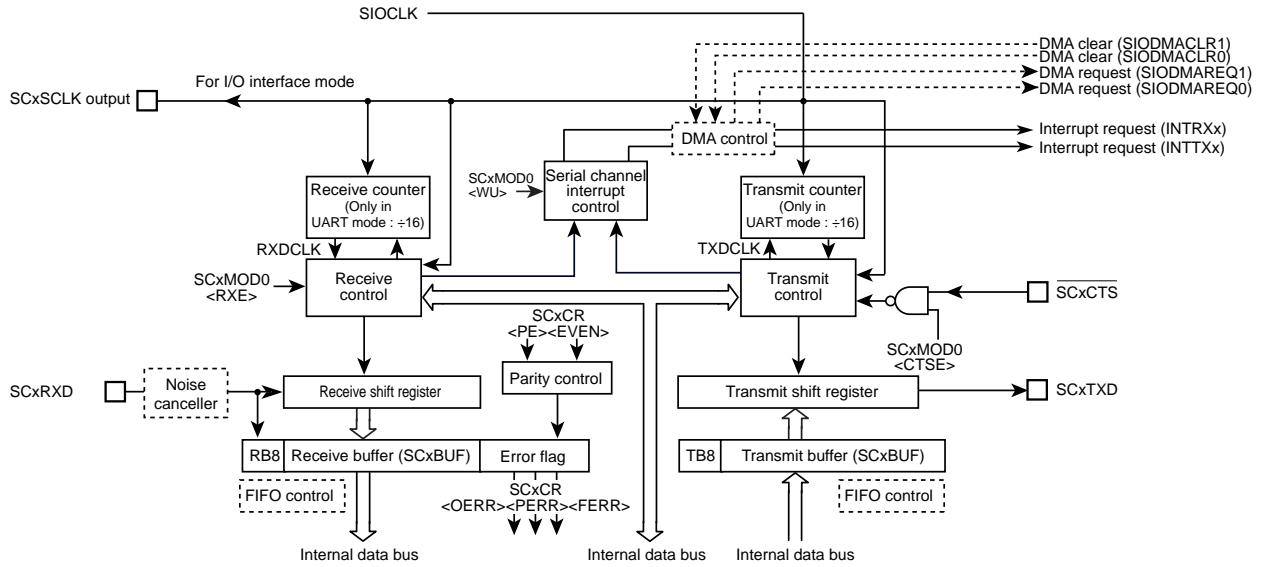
SIOCLK

DMA clear (SIODMACLR1)
DMA clear (SIODMACLR0)
DMA request (SIODMAREQ1)
DMA request (SIODMAREQ0)

For I/O interface mode

SCxSCLK output

DMA control

Interrupt request (INTRXx)
Interrupt request (INTTXx)

Receive counter (Only in UART mode : ÷16)

SCxMOD0 <WU>

Serial channel interrupt control

Transmit counter (Only in UART mode : ÷16)

RXDCLK

TXDCLK

SCxMOD0 <RXE>

Receive control

Transmit control

$\overline{SCxCTS}$

SCxCR <PE><EVEN>

SCxMOD0 <CTSE>

SCxRXD

Noise canceller

Receive shift register

Parity control

Transmit shift register

SCxTXD

RB8

Receive buffer (SCxBUF)

Error flag

TB8

Transmit buffer (SCxBUF)

FIFO control

SCxCR <OERR><PERR><FERR>

FIFO control

Internal data bus

Internal data bus

Internal data bus